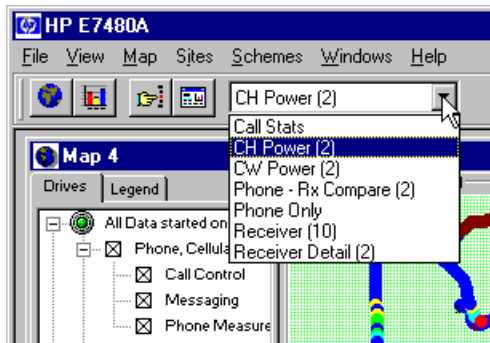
HP E7480A

File View Map Sites Schemes Windows Help

CH Power (2)

Call Stats
CH Power (2)
CW Power (2)
Phone - Rx Compare (2)
Phone Only
Receiver (10)
Receiver Detail (2)

Map 4

Drives Legend

All Data started on

Phone, Cellula

Call Control

Messaging

Phone Measure